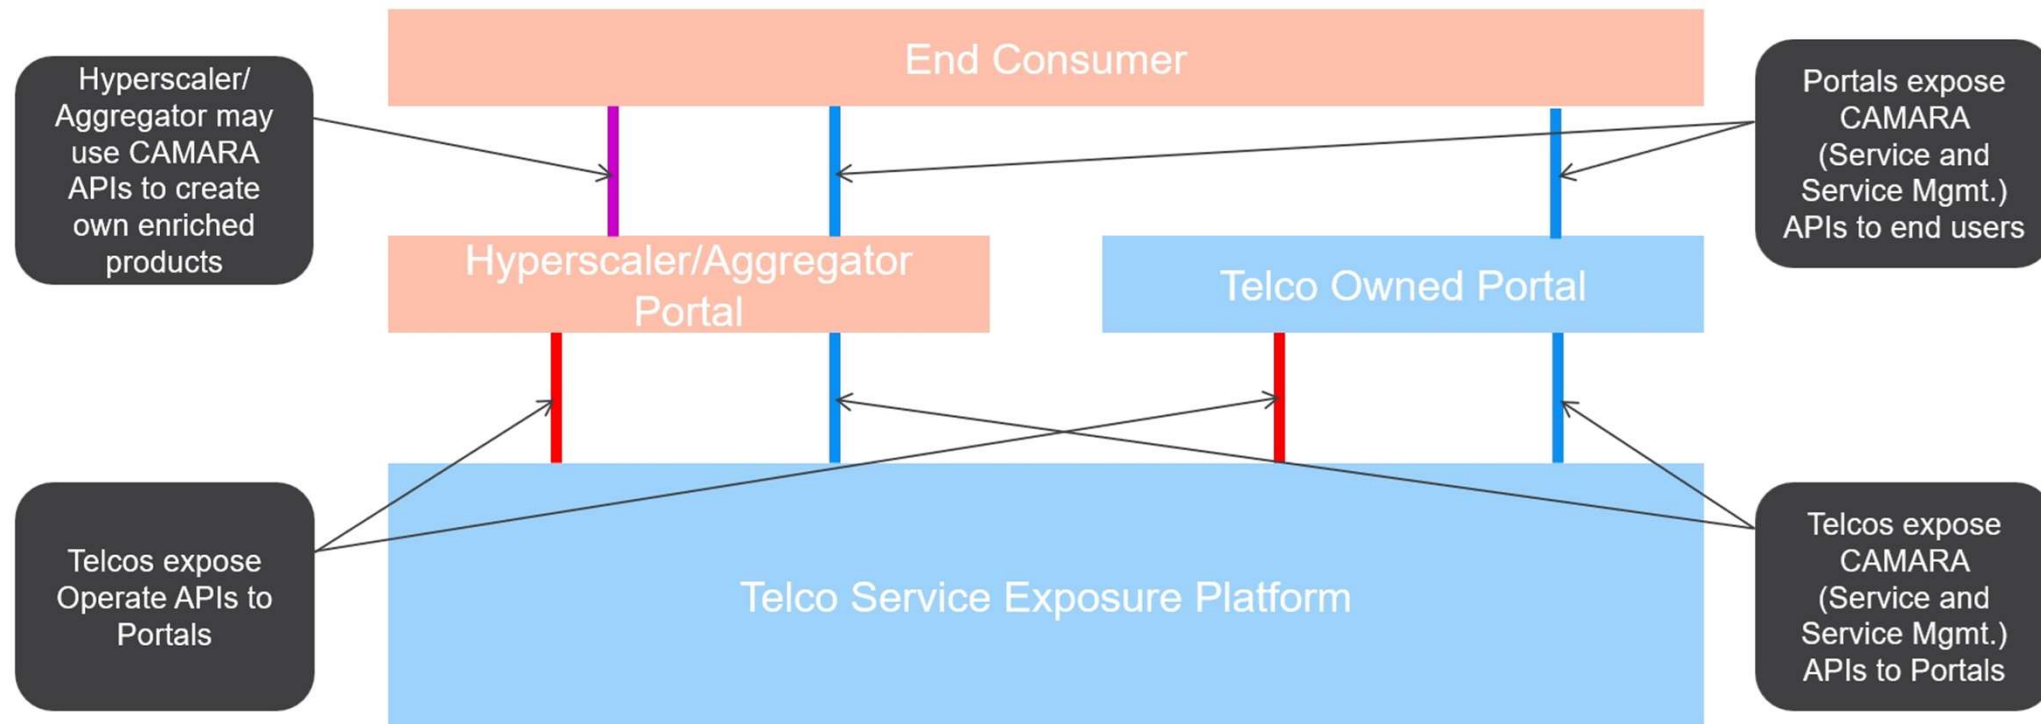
Hyperscaler/ Aggregator may use CAMARA APIs to create own enriched products

End Consumer

Portals expose CAMARA (Service and Service Mgmt.) APIs to end users

Hyperscaler/Aggregator Portal

Telco Owned Portal

Telcos expose Operate APIs to Portals

Telco Service Exposure Platform

Telcos expose CAMARA (Service and Service Mgmt.) APIs to Portals